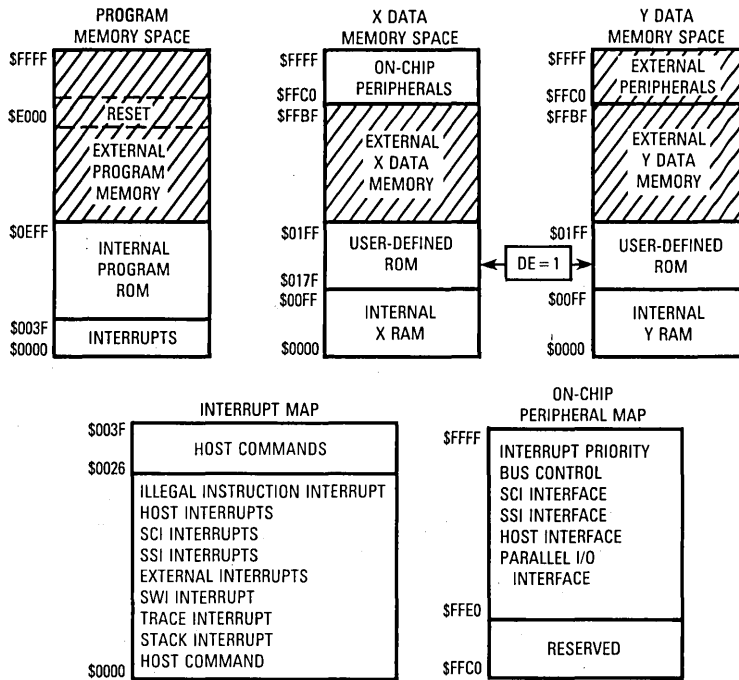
PROGRAM MEMORY SPACE

$FFFF
$E000
RESET
EXTERNAL PROGRAM MEMORY
$0EFF
INTERNAL PROGRAM ROM
$003F
INTERRUPTS
$0000

X DATA MEMORY SPACE

$FFFF
ON-CHIP PERIPHERALS
$FFC0
$FFBF
EXTERNAL X DATA MEMORY
$01FF
USER-DEFINED ROM
$017F
$00FF
INTERNAL X RAM
$0000

DE = 1

Y DATA MEMORY SPACE

$FFFF
EXTERNAL PERIPHERALS
$FFC0
$FFBF
EXTERNAL Y DATA MEMORY
$01FF
USER-DEFINED ROM
$00FF
INTERNAL Y RAM
$0000

INTERRUPT MAP

$003F
HOST COMMANDS
$0026
ILLEGAL INSTRUCTION INTERRUPT
HOST INTERRUPTS
SCI INTERRUPTS
SSI INTERRUPTS
EXTERNAL INTERRUPTS
SWI INTERRUPT
TRACE INTERRUPT
STACK INTERRUPT
HOST COMMAND
$0000

ON-CHIP PERIPHERAL MAP

$FFFF
INTERRUPT PRIORITY
BUS CONTROL
SCI INTERFACE
SSI INTERFACE
HOST INTERFACE
PARALLEL I/O INTERFACE
$FFE0
RESERVED
$FFC0